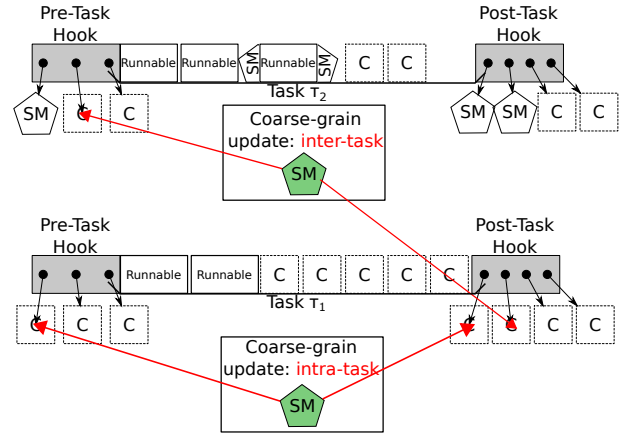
Pre-Task Hook

Runnable

Runnable

SM

Runnable

SM

C

C

Post-Task Hook

Task $\tau_2$

SM

C

C

SM

SM

C

C

Coarse-grain update: inter-task

SM

Pre-Task Hook

Runnable

Runnable

C

C

C

C

C

Post-Task Hook

Task $\tau_1$

C

C

C

C

C

C

C

Coarse-grain update: intra-task

SM